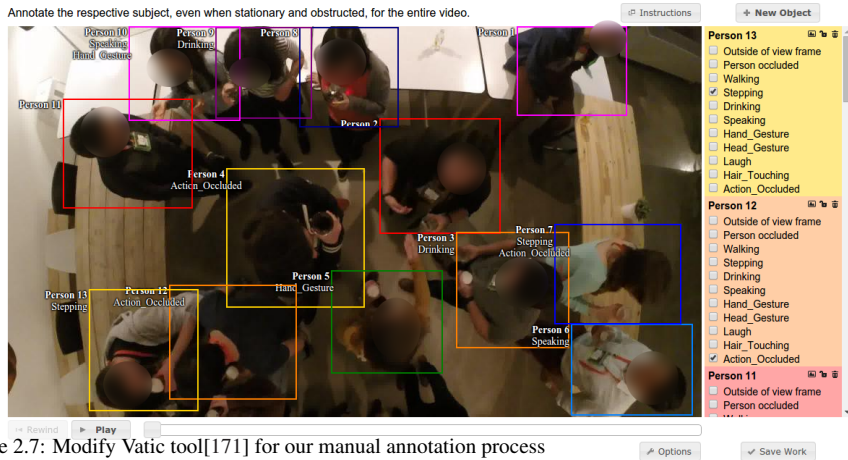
Annotate the respective subject, even when stationary and obstructed, for the entire video.

Instructions

+ New Object

Person 10
Speaking
Hand_Gesture

Person 9
Drinking

Person 8

Person 1

Person 11

Person 2

Person 4
Action_Occluded

Person 3
Drinking

Person 7
Stepping
Action_Occluded

Person 5
Hand_Gesture

Person 13
Stepping

Person 12
Action_Occluded

Person 6
Speaking

Person 13
Outside of view frame
Person occluded
Walking
Stepping
Drinking
Speaking
Hand_Gesture
Head_Gesture
Laugh
Hair_Touching
Action_Occluded

Person 12
Outside of view frame
Person occluded
Walking
Stepping
Drinking
Speaking
Hand_Gesture
Head_Gesture
Laugh
Hair_Touching
Action_Occluded

Person 11
Outside of view frame
Person occluded
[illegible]

Rewind

Play

Options

Save Work

e 2.7: Modify Vatic tool[171] for our manual annotation process